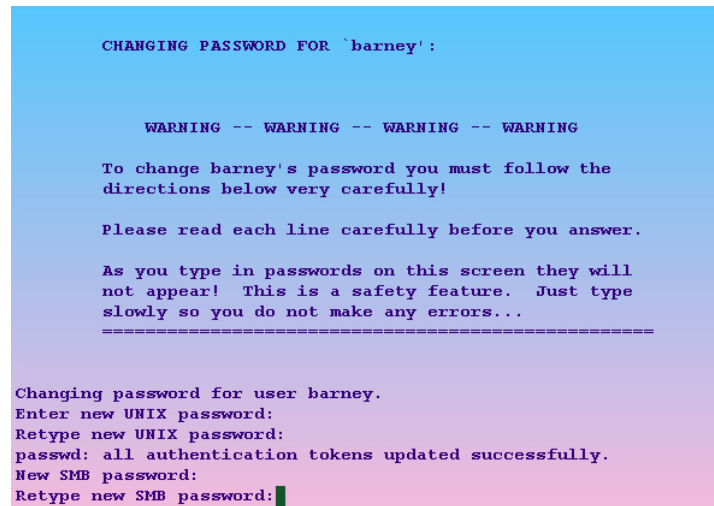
CHANGING PASSWORD FOR `barney':

WARNING -- WARNING -- WARNING -- WARNING

To change barney's password you must follow the directions below very carefully!

Please read each line carefully before you answer.

As you type in passwords on this screen they will not appear!  This is a safety feature.  Just type slowly so you do not make any errors...
=====================================================

Changing password for user barney.
Enter new UNIX password:
Retype new UNIX password:
passwd: all authentication tokens updated successfully.
New SMB password:
Retype new SMB password: